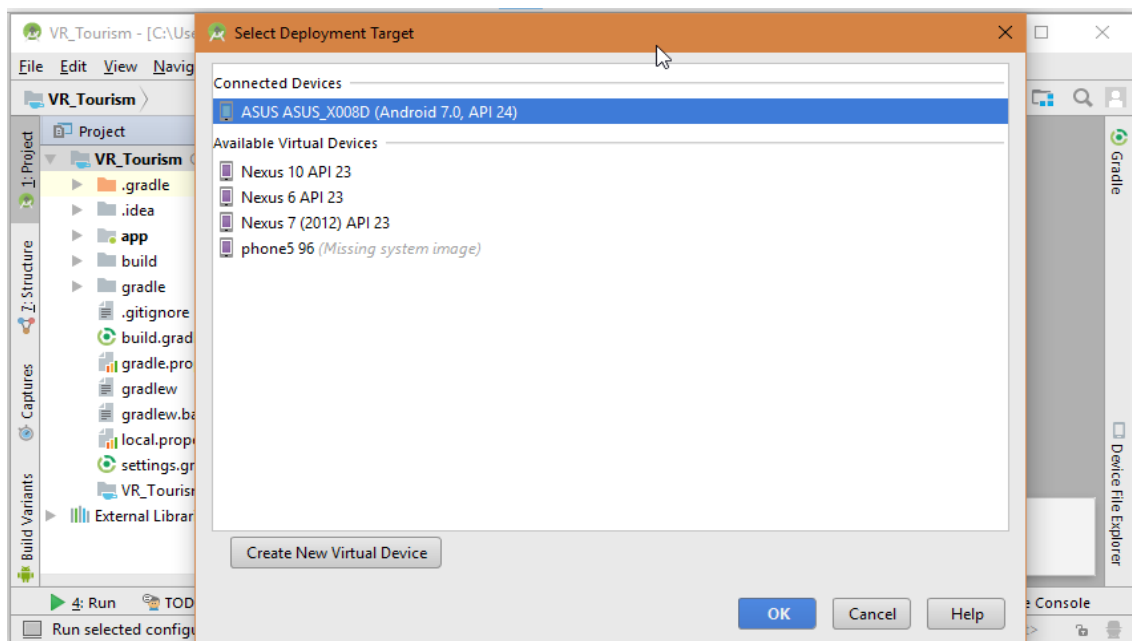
VR_Tourism - [C:\Use

File Edit View Navig

VR_Tourism

Project

VR_Tourism

.gradle
.idea
app
build
gradle
.gitignore
build.grad
gradle.pro
gradlew
gradlew.ba
local.prope
settings.gr
VR_Tourisr
External Librar

1: Project
7: Structure
Captures
Build Variants

4: Run
TOD
Run selected configu

Select Deployment Target

Connected Devices
ASUS ASUS_X008D (Android 7.0, API 24)

Available Virtual Devices
Nexus 10 API 23
Nexus 6 API 23
Nexus 7 (2012) API 23
phone5 96 (Missing system image)

Create New Virtual Device

OK
Cancel
Help

Gradle
Device File Explorer
e Console